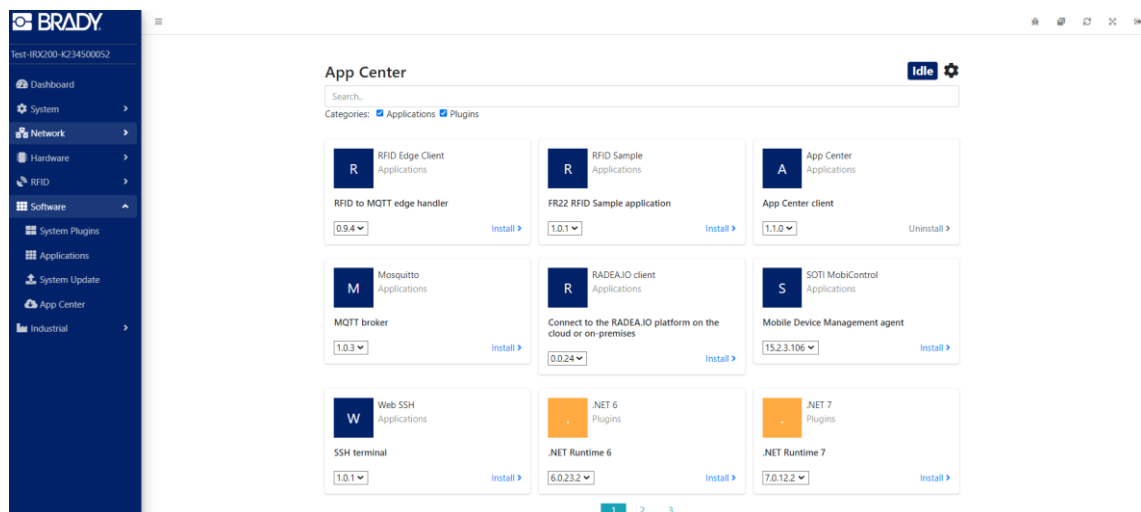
BRADY

Test-IRX200-K234500052

Dashboard
System
Network
Hardware
RFID
Software
System Plugins
Applications
System Update
App Center
Industrial

App Center

Idle

Search..

Categories: Applications Plugins

R
RFID Edge Client
Applications
RFID to MQTT edge handler
0.9.4
Install

R
RFID Sample
Applications
FR22 RFID Sample application
1.0.1
Install

A
App Center
Applications
App Center client
1.1.0
Uninstall

M
Mosquitto
Applications
MQTT broker
1.0.3
Install

R
RADEA.IO client
Applications
Connect to the RADEA.IO platform on the cloud or on-premises
0.0.24
Install

S
SOTI MobiControl
Applications
Mobile Device Management agent
15.2.3.106
Install

W
Web SSH
Applications
SSH terminal
1.0.1
Install

.
.NET 6
Plugins
.NET Runtime 6
6.0.23.2
Install

.
.NET 7
Plugins
.NET Runtime 7
7.0.12.2
Install

1 2 3